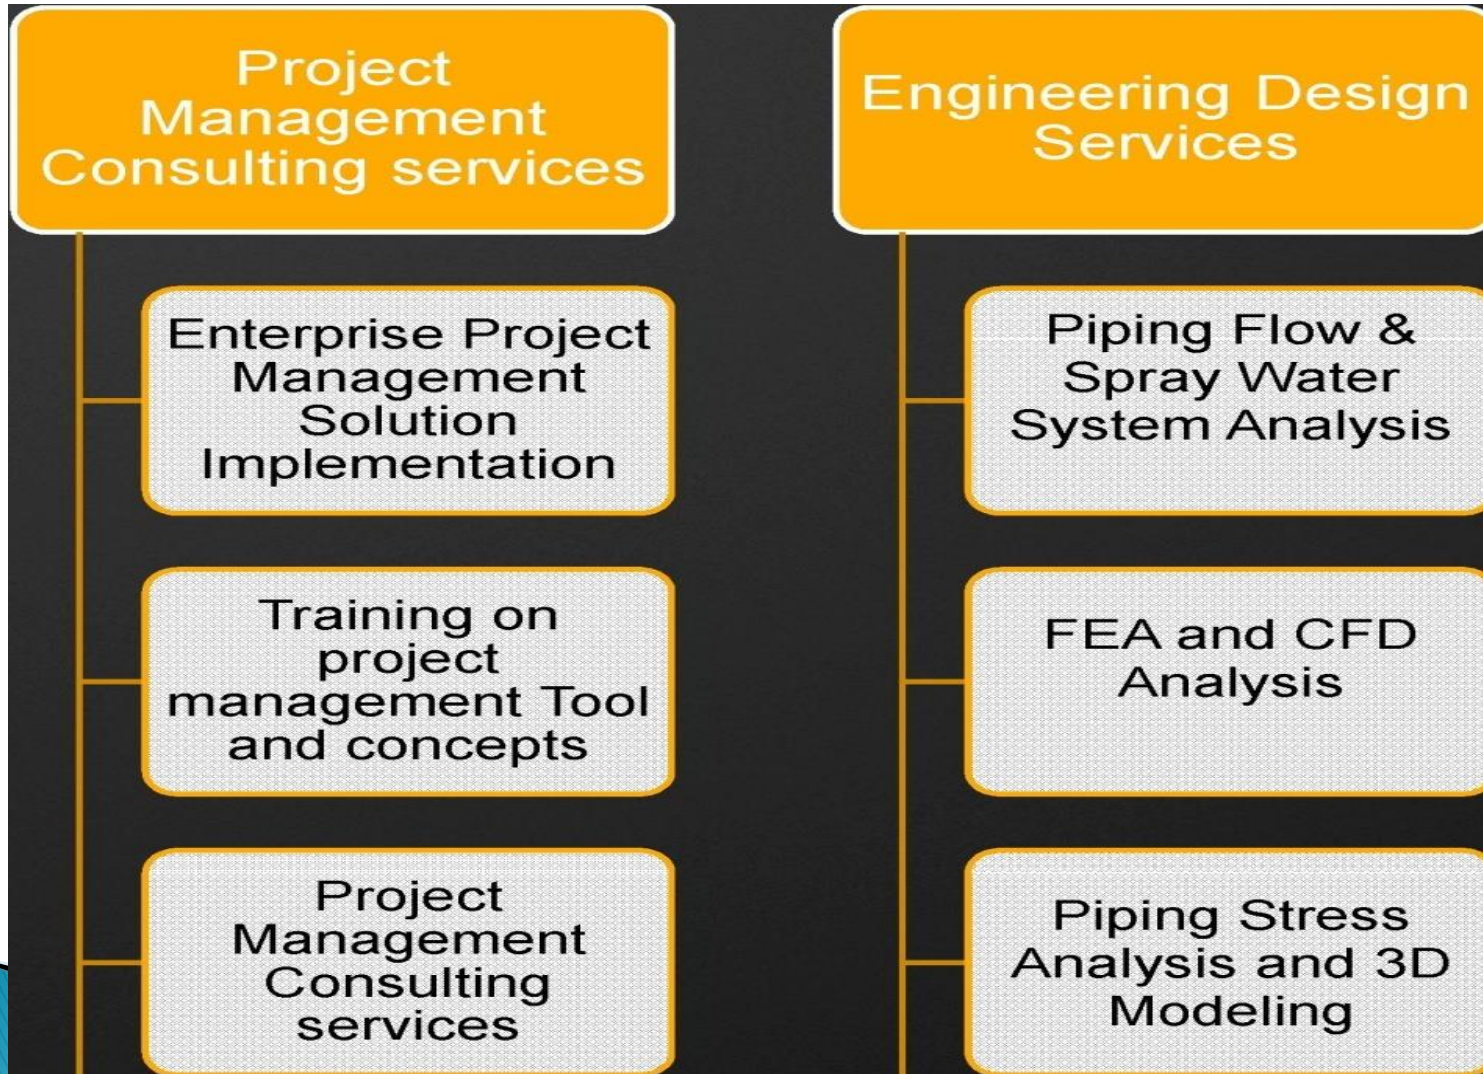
Project Management Consulting services

Enterprise Project Management Solution Implementation

Training on project management Tool and concepts

Project Management Consulting services

Engineering Design Services

Piping Flow & Spray Water System Analysis

FEA and CFD Analysis

Piping Stress Analysis and 3D Modeling